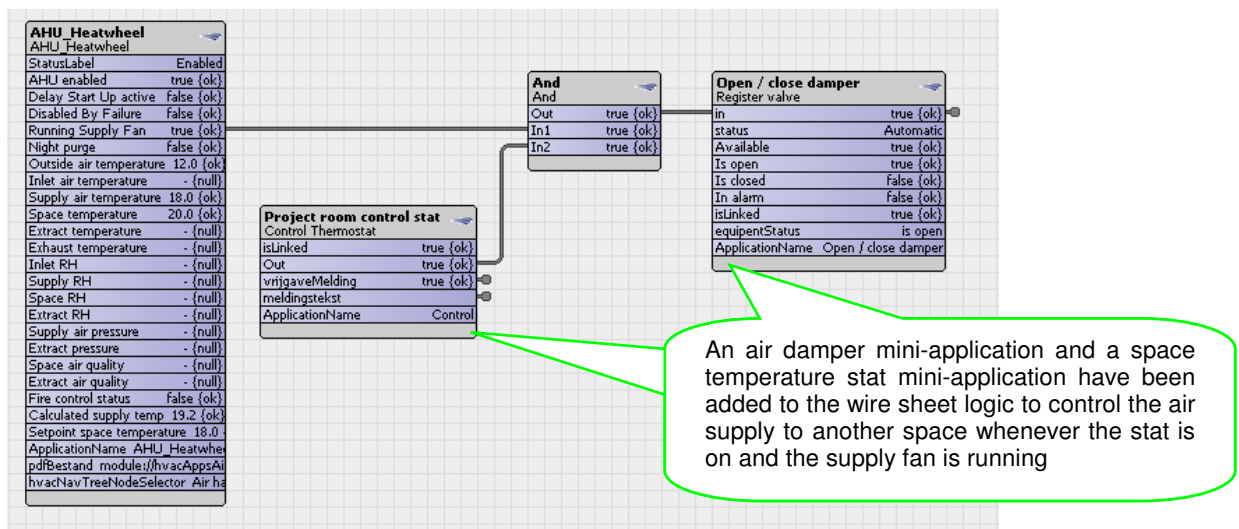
AHU_Heatwheel
AHU_Heatwheel

| | |
|---|---|
| StatusLabel | Enabled |
| AHU enabled | true {ok} |
| Delay Start Up active | false {ok} |
| Disabled By Failure | false {ok} |
| Running Supply Fan | true {ok} |
| Night purge | false {ok} |
| Outside air temperature | 12.0 {ok} |
| Inlet air temperature | - {null} |
| Supply air temperature | 18.0 {ok} |
| Space temperature | 20.0 {ok} |
| Extract temperature | - {null} |
| Exhaust temperature | - {null} |
| Inlet RH | - {null} |
| Supply RH | - {null} |
| Space RH | - {null} |
| Extract RH | - {null} |
| Supply air pressure | - {null} |
| Extract pressure | - {null} |
| Space air quality | - {null} |
| Extract air quality | - {null} |
| Fire control status | false {ok} |
| Calculated supply temp | 19.2 {ok} |
| Setpoint space temperature | 18.0 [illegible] |
| ApplicationName | AHU_Heatwhe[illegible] |
| pdfBestand | module://hvacAppsAi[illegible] |
| hvacNavTreeNodeSelector | Air ha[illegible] |

And
And

| | |
|---|---|
| Out | true {ok} |
| In1 | true {ok} |
| In2 | true {ok} |

Open / close damper
Register valve

| | |
|---|---|
| in | true {ok} |
| status | Automatic |
| Available | true {ok} |
| Is open | true {ok} |
| Is closed | false {ok} |
| In alarm | false {ok} |
| isLinked | true {ok} |
| equipentStatus | is open |
| ApplicationName | Open / close damper |

Project room control stat
Control Thermostat

| | |
|---|---|
| isLinked | true {ok} |
| Out | true {ok} |
| vrijgaveMelding | true {ok} |
| meldingstekst | |
| ApplicationName | Control |

An air damper mini-application and a space temperature stat mini-application have been added to the wire sheet logic to control the air supply to another space whenever the stat is on and the supply fan is running